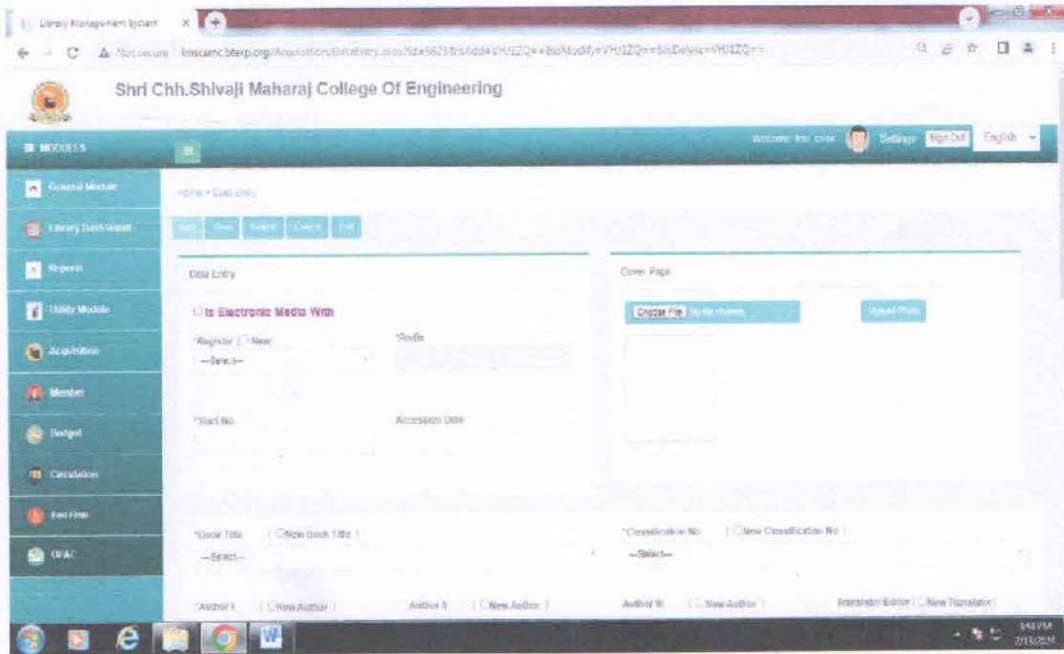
Library Management System

Not secure | lmscmc.bterp.org/Acquisition/DataEntry.aspx?Id=5625&IsAdd=VHJ1ZQ==&IsModify=VHJ1ZQ==&IsDelete=VHJ1ZQ==

Shri Chh.Shivaji Maharaj College Of Engineering

MODULES

Welcome: lms cmc Settings Sign Out English

General Module

Library Dashboard

Reports

Utility Module

Acquisition

Member

Budget

Circulation

Fee/Fine

OPAC

Home » Data Entry

Add View Delete Cancel Exit

Data Entry

Is Electronic Media With

*Register New
--Select--

*Prefix

*Start No

Accession Date

Cover Page

Choose File No file chosen

Upload Photo

*Book Title ( New Book Title )
--Select--

*Classification No. ( New Classification No )
--Select--

*Author I ( New Author )

Author II ( New Author )

Author III ( New Author )

Translator Editor ( New Translator )

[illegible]